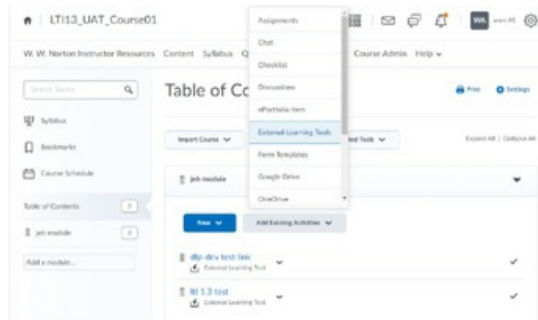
LTI13_UAT_Course01

WA

W. W. Norton Instructor Resources Content Syllabus Q

Course Admin Help

Assignments
Chat
Checklist
Discussions
ePortfolio Item
External Learning Tools
Form Templates
Google Drive
OneDrive

Search Topics

Syllabus

Bookmarks

Course Schedule

Table of Contents

jeb module

Add a module...

Table of Co

Print Settings

Import Course

ed Tools

Expand All | Collapse All

jeb module

New

Add Existing Activities

dlp dev test link
External Learning Tool

lti 1.3 test
External Learning Tool